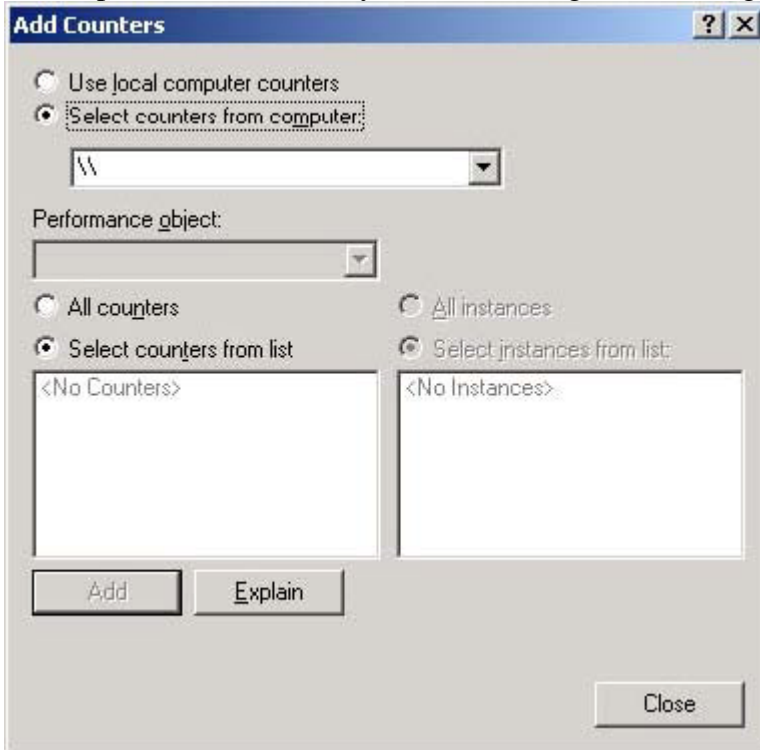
Add Counters

?

Use local computer counters

Select counters from computer:

\\

Performance object:

All counters

All instances

Select counters from list

Select instances from list:

<No Counters>

<No Instances>

Add

Explain

Close